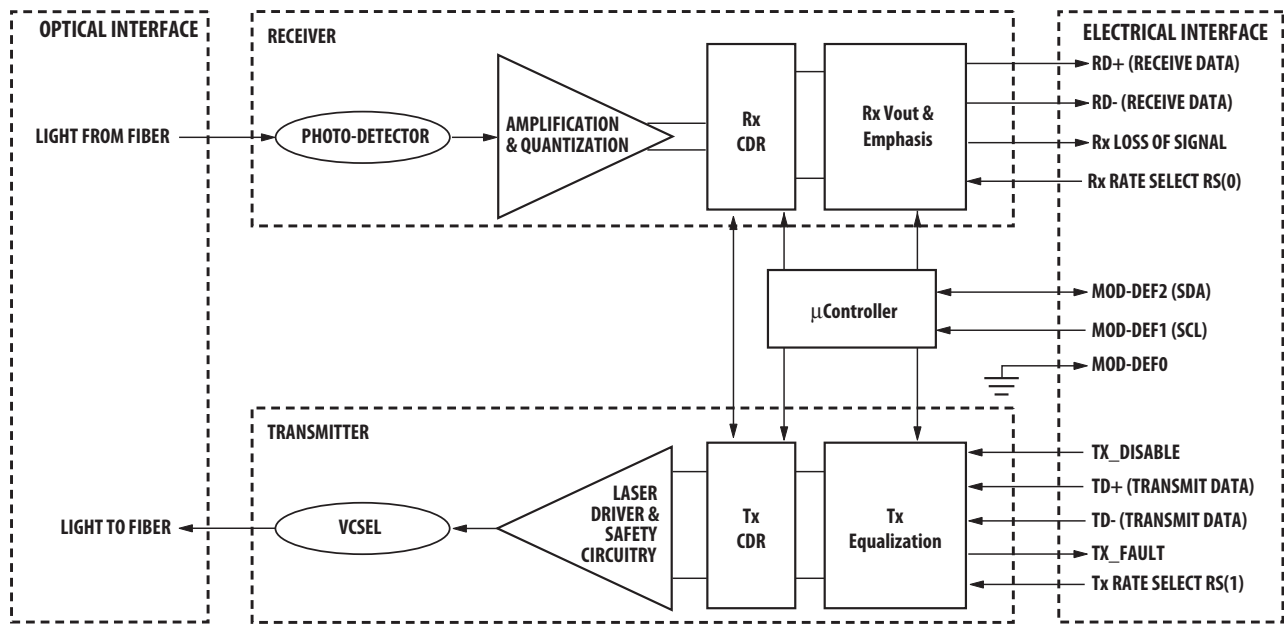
OPTICAL INTERFACE

RECEIVER

ELECTRICAL INTERFACE

RD+ (RECEIVE DATA)

RD- (RECEIVE DATA)

LIGHT FROM FIBER

PHOTO-DETECTOR

AMPLIFICATION & QUANTIZATION

Rx CDR

Rx Vout & Emphasis

Rx LOSS OF SIGNAL

Rx RATE SELECT RS(0)

$\mu$Controller

MOD-DEF2 (SDA)

MOD-DEF1 (SCL)

MOD-DEF0

TRANSMITTER

TX_DISABLE

TD+ (TRANSMIT DATA)

LIGHT TO FIBER

VCSEL

LASER DRIVER & SAFETY CIRCUITRY

Tx CDR

Tx Equalization

TD- (TRANSMIT DATA)

TX_FAULT

Tx RATE SELECT RS(1)